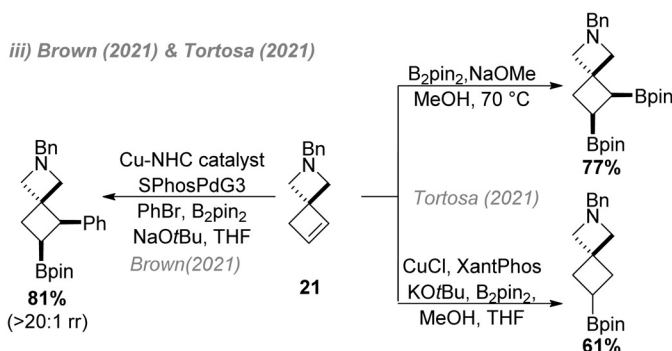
iii) Brown (2021) & Tortosa (2021)

Bn
N
Ph
Bpin
81%
(>20:1 rr)

Cu-NHC catalyst
SPhosPdG3
PhBr, $B_2pin_2$
NaO*t*Bu, THF
Brown(2021)

Bn
N
21

Tortosa (2021)

$B_2pin_2$,NaOMe
MeOH, 70 °C

Bn
N
Bpin
Bpin
77%

CuCl, XantPhos
KO*t*Bu, $B_2pin_2$,
MeOH, THF

Bn
N
Bpin
61%